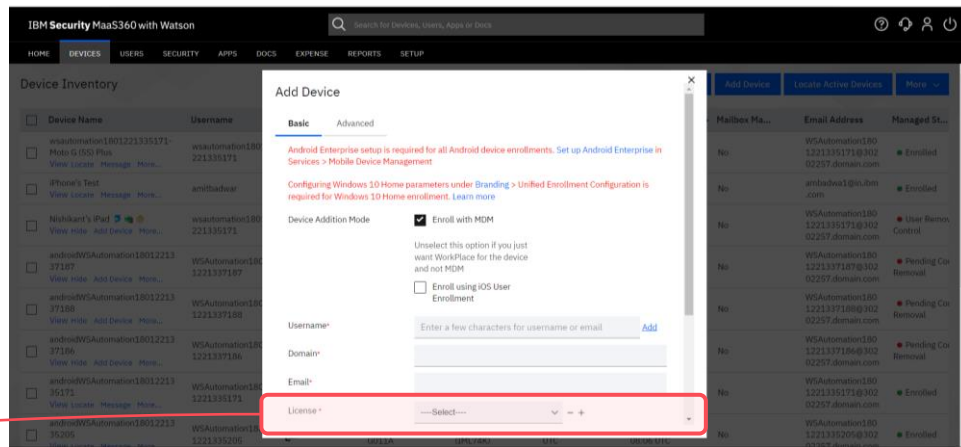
IBM Security MaaS360 with Watson

Search for Devices, Users, Apps or Docs

HOME DEVICES USERS SECURITY APPS DOCS EXPENSE REPORTS SETUP

Device Inventory

Add Device Locate Active Devices More

| | Device Name | Username | Mailbox Ma... | Email Address | Managed St... |
|---|---|---|---|---|---|
| | wsautomation1801221335171-Moto G (5S) Plus View Locate Message More... | wsautomation180 221335171 | No | WSAutomation180 1221335171@302 02257.domain.com | Enrolled |
| | iPhone's Test View Locate Message More... | amitbadwar | No | ambadwa1@in.ibm .com | Enrolled |
| | Nishikant's iPad View Hide Add Device More... | wsautomation180 221335171 | No | WSAutomation180 1221335171@302 02257.domain.com | User Remov Control |
| | androidWSAutomation18012213 37187 View Hide Add Device More... | WSAutomation180 1221337187 | No | WSAutomation180 1221337187@302 02257.domain.com | Pending Co Removal |
| | androidWSAutomation18012213 37188 View Hide Add Device More... | WSAutomation180 1221337188 | No | WSAutomation180 1221337188@302 02257.domain.com | Pending Co Removal |
| | androidWSAutomation18012213 37186 View Hide Add Device More... | WSAutomation180 1221337186 | No | WSAutomation180 1221337186@302 02257.domain.com | Pending Co Removal |
| | androidWSAutomation18012213 35171 View Locate Message More... | WSAutomation180 1221335171 | No | WSAutomation180 1221335171@302 02257.domain.com | Enrolled |
| | androidWSAutomation18012213 35205 | WSAutomation180 1221335205 | No | WSAutomation180 1221335205@302 | Enrolled |

Add Device

Basic Advanced

Android Enterprise setup is required for all Android device enrollments. Set up Android Enterprise in Services > Mobile Device Management

Configuring Windows 10 Home parameters under Branding > Unified Enrollment Configuration is required for Windows 10 Home enrollment. Learn more

Device Addition Mode

Enroll with MDM

Unselect this option if you just want WorkPlace for the device and not MDM

Enroll using iOS User Enrollment

Username*

Enter a few characters for username or email

Add

Domain*

Email*

License*

----Select----

- +